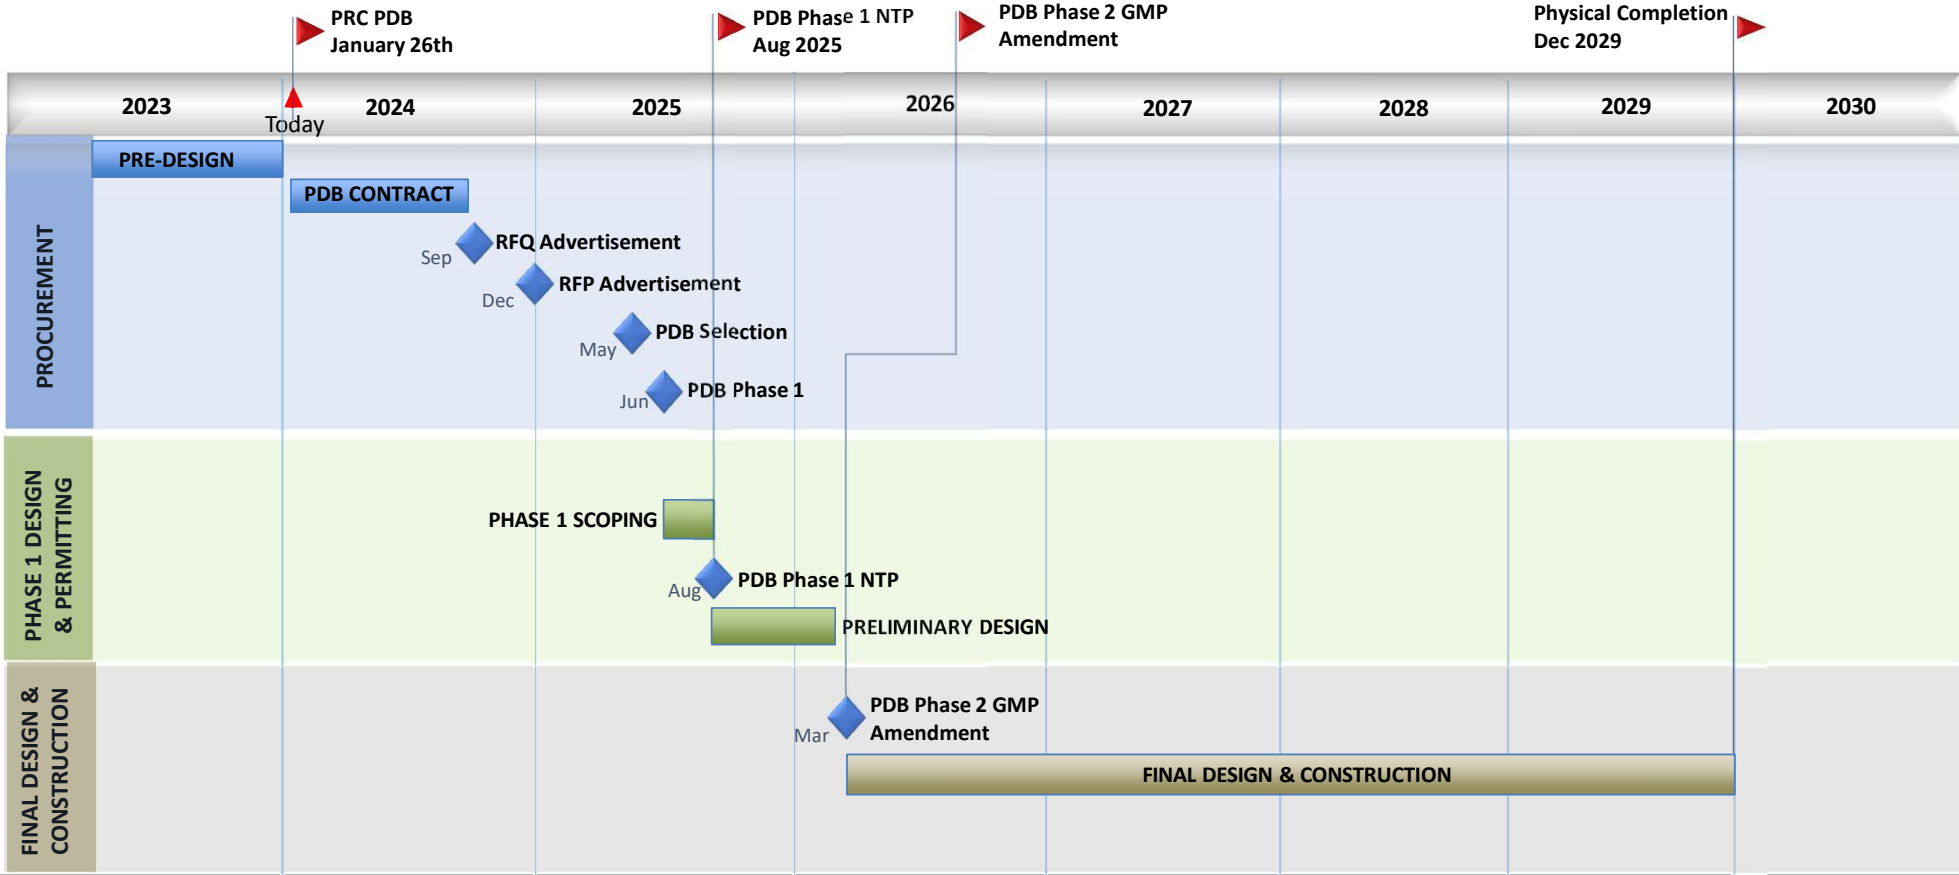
PRC PDB
January 26th

PDB Phase 1 NTP
Aug 2025

PDB Phase 2 GMP
Amendment

Physical Completion
Dec 2029

2023
Today
2024
2025
2026
2027
2028
2029
2030

PROCUREMENT

PRE-DESIGN

PDB CONTRACT

Sep
RFQ Advertisement

Dec
RFP Advertisement

May
PDB Selection

Jun
PDB Phase 1

PHASE 1 DESIGN & PERMITTING

PHASE 1 SCOPING

Aug
PDB Phase 1 NTP

PRELIMINARY DESIGN

FINAL DESIGN & CONSTRUCTION

Mar
PDB Phase 2 GMP
Amendment

FINAL DESIGN & CONSTRUCTION